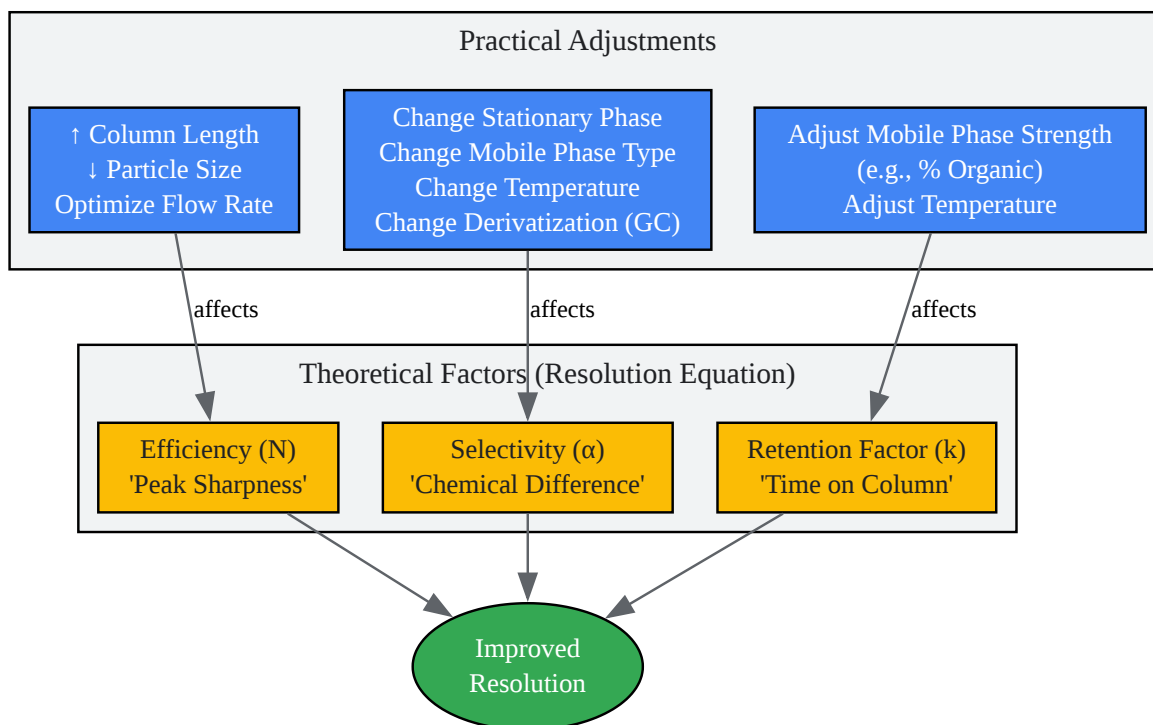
Practical Adjustments

↑ Column Length
↓ Particle Size
Optimize Flow Rate

Change Stationary Phase
Change Mobile Phase Type
Change Temperature
Change Derivatization (GC)

Adjust Mobile Phase Strength
(e.g., % Organic)
Adjust Temperature

affects

affects

affects

Theoretical Factors (Resolution Equation)

Efficiency (N)
'Peak Sharpness'

Selectivity (α)
'Chemical Difference'

Retention Factor (k)
'Time on Column'

Improved
Resolution